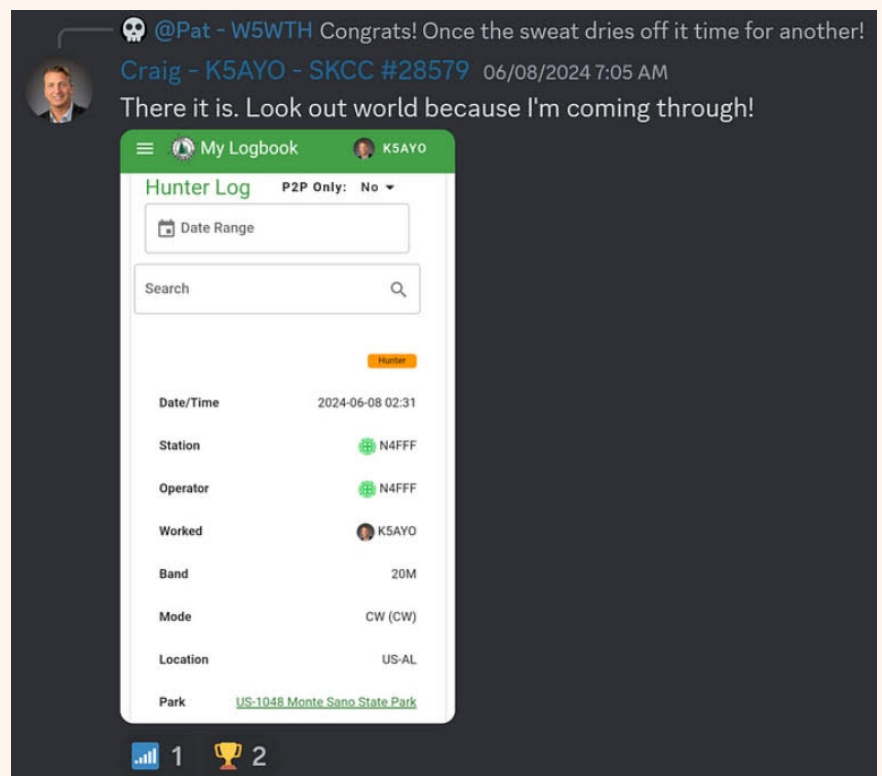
@Pat - W5WTH Congrats! Once the sweat dries off it time for another!

Craig - K5AYO - SKCC #28579 06/08/2024 7:05 AM

There it is. Look out world because I'm coming through!

My Logbook K5AYO

Hunter Log P2P Only: No

Date Range

Search

Hunter

| | |
|---|---|
| Date/Time | 2024-06-08 02:31 |
| Station | N4FFF |
| Operator | N4FFF |
| Worked | K5AYO |
| Band | 20M |
| Mode | CW (CW) |
| Location | US-AL |
| Park | US-1048 Monte Sano State Park |

1 2